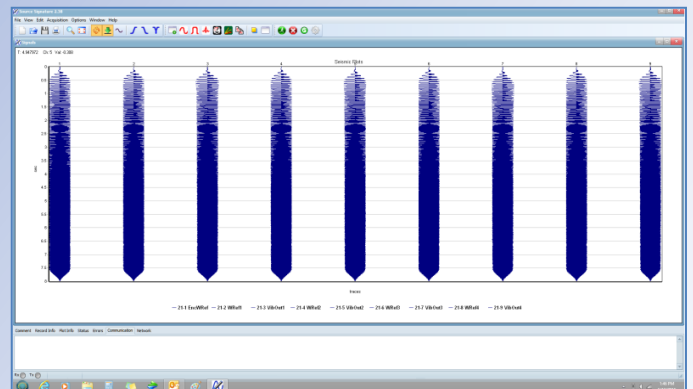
Source Signature 2.38

File View Edit Acquisition Options Window Help

Results

T: 4.94702 Ch: 5 Val: -0.380

Source Gids

1 2 3 4 5 6 7 8 9

0
0.5
1
1.5
2
2.5
3
3.5
4
4.5
5
5.5
6
6.5
7
7.5
8

sec

traces

— 21-1 EncWRef — 21-2 WRef1 — 21-3 VibOut1 — 21-4 WRef2 — 21-5 VibOut2 — 21-6 WRef3 — 21-7 VibOut3 — 21-8 WRef4 — 21-9 VibOut4

Comment Record Info Plot Info Status Errors Communication Network